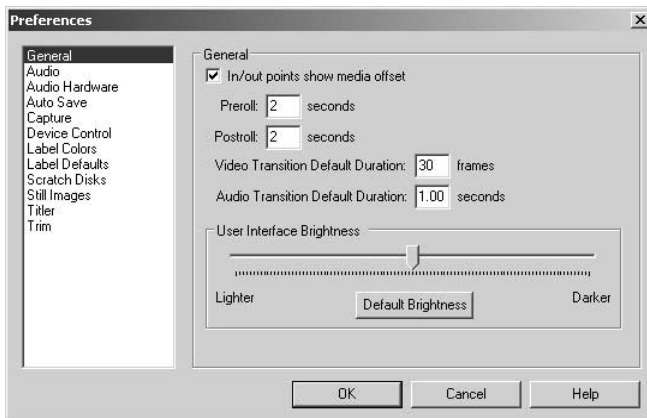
Preferences

×

General
Audio
Audio Hardware
Auto Save
Capture
Device Control
Label Colors
Label Defaults
Scratch Disks
Still Images
Titler
Trim

General

☑ In/out points show media offset

Preroll: 2 seconds

Postroll: 2 seconds

Video Transition Default Duration: 30 frames

Audio Transition Default Duration: 1.00 seconds

User Interface Brightness

Lighter

Default Brightness

Darker

OK

Cancel

Help